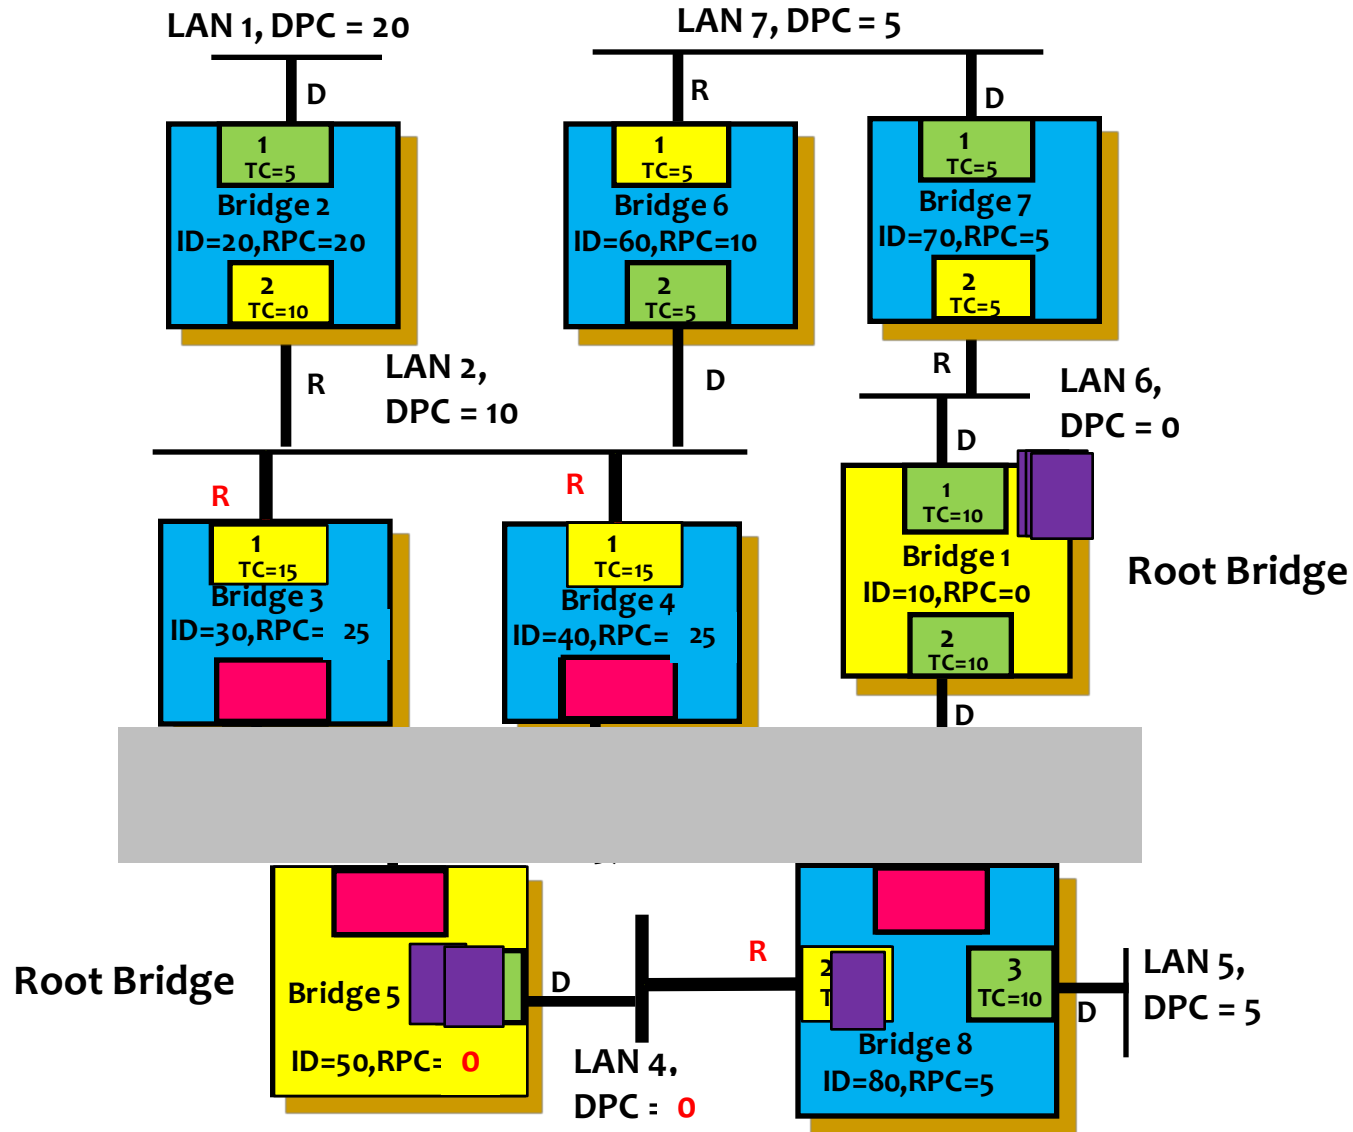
LAN 1, DPC = 20

LAN 7, DPC = 5

D

R

D

1
TC=5
Bridge 2
ID=20,RPC=20
2
TC=10

1
TC=5
Bridge 6
ID=60,RPC=10
2
TC=5

1
TC=5
Bridge 7
ID=70,RPC=5
2
TC=5

R

LAN 2,
DPC = 10

D

R

LAN 6,
DPC = 0

D

R

R

1
TC=15
Bridge 3
ID=30,RPC= 25

1
TC=15
Bridge 4
ID=40,RPC= 25

1
TC=10
Bridge 1
ID=10,RPC=0
2
TC=10

Root Bridge

D

Root Bridge

Bridge 5
ID=50,RPC= 0

D

LAN 4,
DPC : 0

R

2
T

3
TC=10

Bridge 8
ID=80,RPC=5

D

LAN 5,
DPC = 5